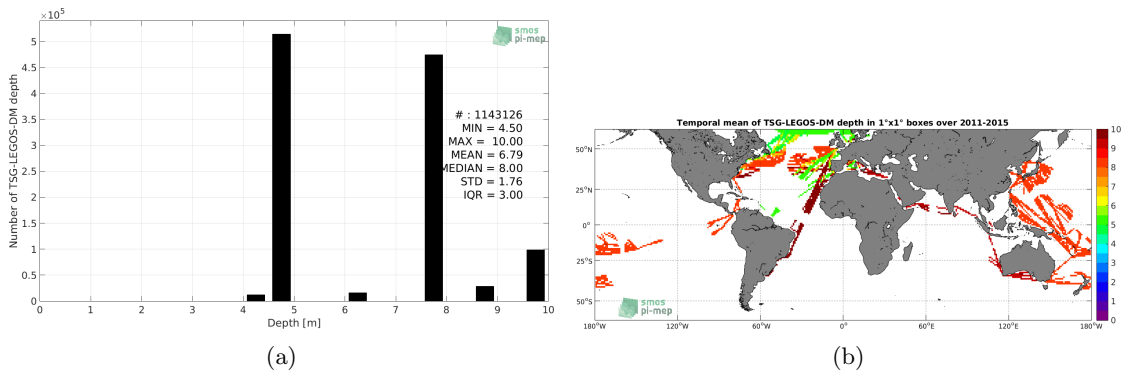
$\times10^5$

smos pi-mep

Number of TSG-LEGOS-DM depth

5
4.5
4
3.5
3
2.5
2
1.5
1
0.5
0

# : 1143126
MIN = 4.50
MAX = 10.00
MEAN = 6.79
MEDIAN = 8.00
STD = 1.76
IQR = 3.00

0 1 2 3 4 5 6 7 8 9 10
Depth [m]

(a)

Temporal mean of TSG-LEGOS-DM depth in 1°x1° boxes over 2011-2015

50°N
25°N
0°
25°S
50°S

180°W 120°W 60°W 0° 60°E 120°E 180°W

smos pi-mep

10
9
8
7
6
5
4
3
2
1
0

(b)